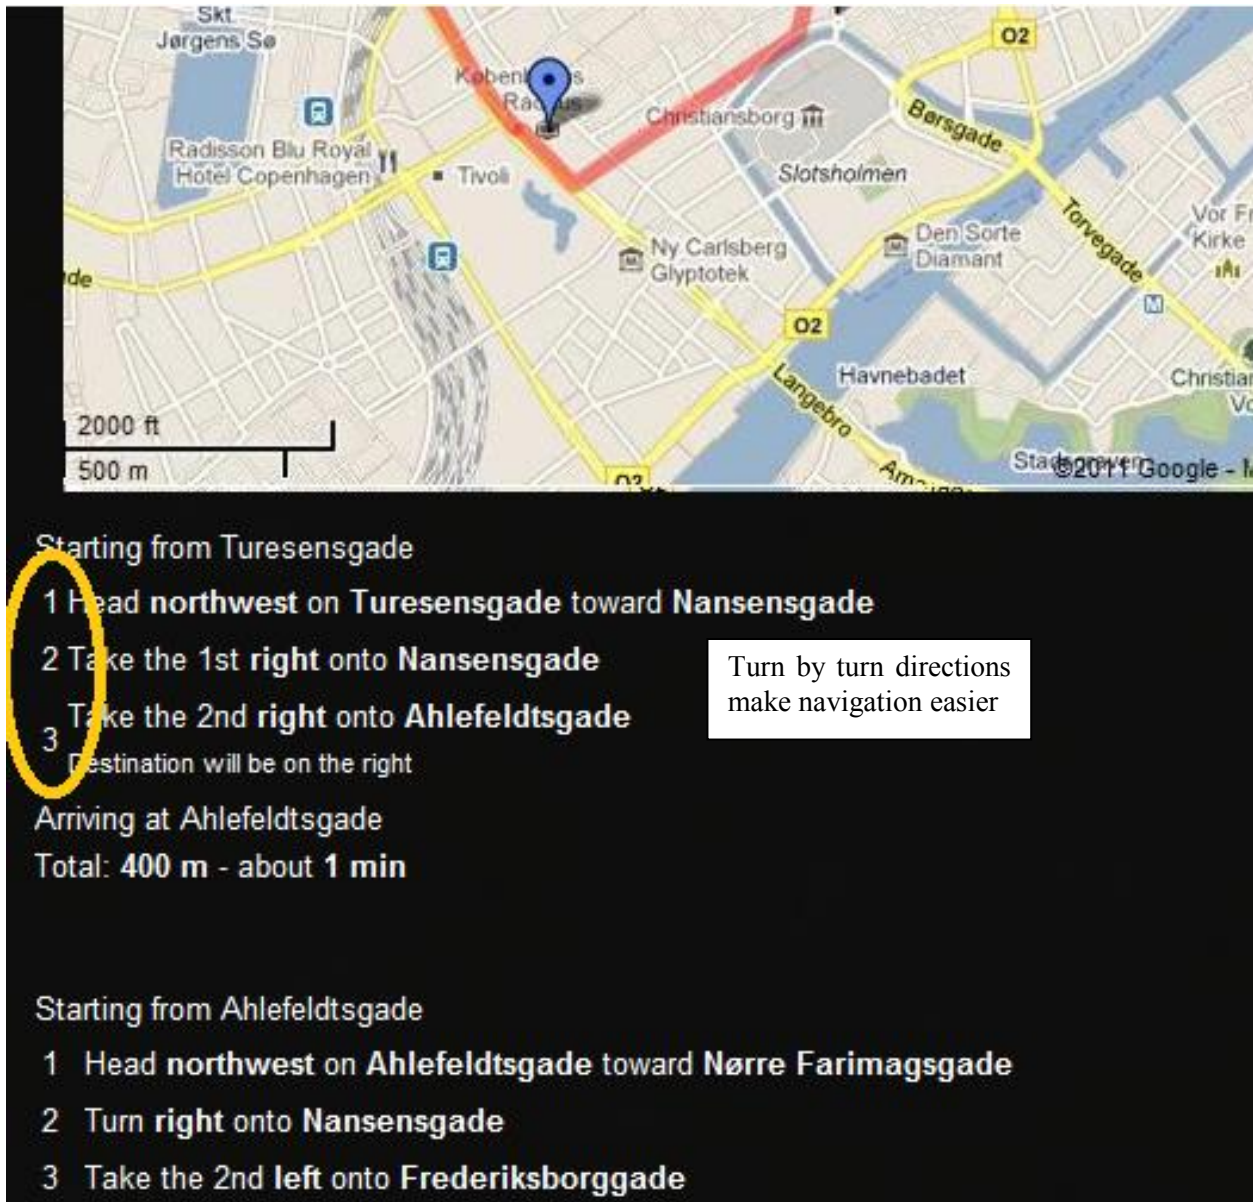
Skt. Jørgens Sø

Radisson Blu Royal Hotel Copenhagen

Tivoli

Københavns Rådhus

Christiansborg

Slotsholmen

Børsgade

Torvegade

Vor Fr Kirke

Ny Carlsberg Glyptotek

Den Sorte Diamant

O2

O2

O2

Havnebadet

Langebro

Christian Vo

de

2000 ft

500 m

Am

Sta©2011 Google - M

Starting from Turesensgade

1 Head **northwest** on **Turesensgade** toward **Nansensgade**

2 Take the 1st **right** onto **Nansensgade**

3 Take the 2nd **right** onto **Ahlefeldtsgade**
Destination will be on the right

Arriving at Ahlefeldtsgade
Total: **400 m** - about **1 min**

Turn by turn directions make navigation easier

Starting from Ahlefeldtsgade

1 Head **northwest** on **Ahlefeldtsgade** toward **Nørre Farimagsgade**

2 Turn **right** onto **Nansensgade**

3 Take the 2nd **left** onto **Frederiksborggade**